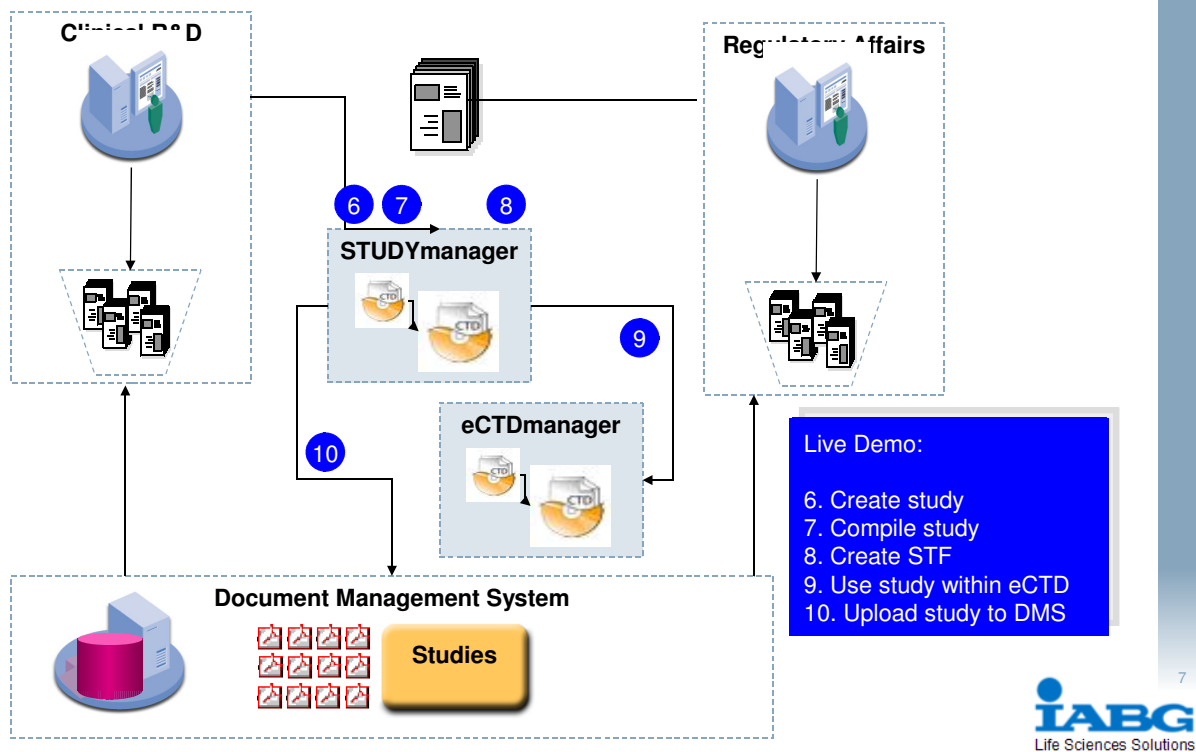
Clinical R&D

Regulatory Affairs

6 7 8

STUDYmanager

CTD

CTD

9

eCTDmanager

CTD

CTD

10

Live Demo:

6. Create study
7. Compile study
8. Create STF
9. Use study within eCTD
10. Upload study to DMS

Document Management System

Studies

7

IABG
Life Sciences Solutions